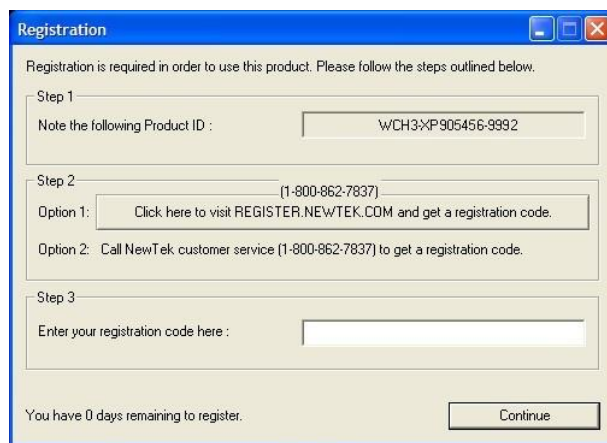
Registration

Registration is required in order to use this product. Please follow the steps outlined below.

Step 1

Note the following Product ID :

WCH3-XP905456-9992

Step 2

(1-800-862-7837)

Option 1: Click here to visit REGISTER.NEWTEK.COM and get a registration code.

Option 2: Call NewTek customer service (1-800-862-7837) to get a registration code.

Step 3

Enter your registration code here :

You have 0 days remaining to register.

Continue